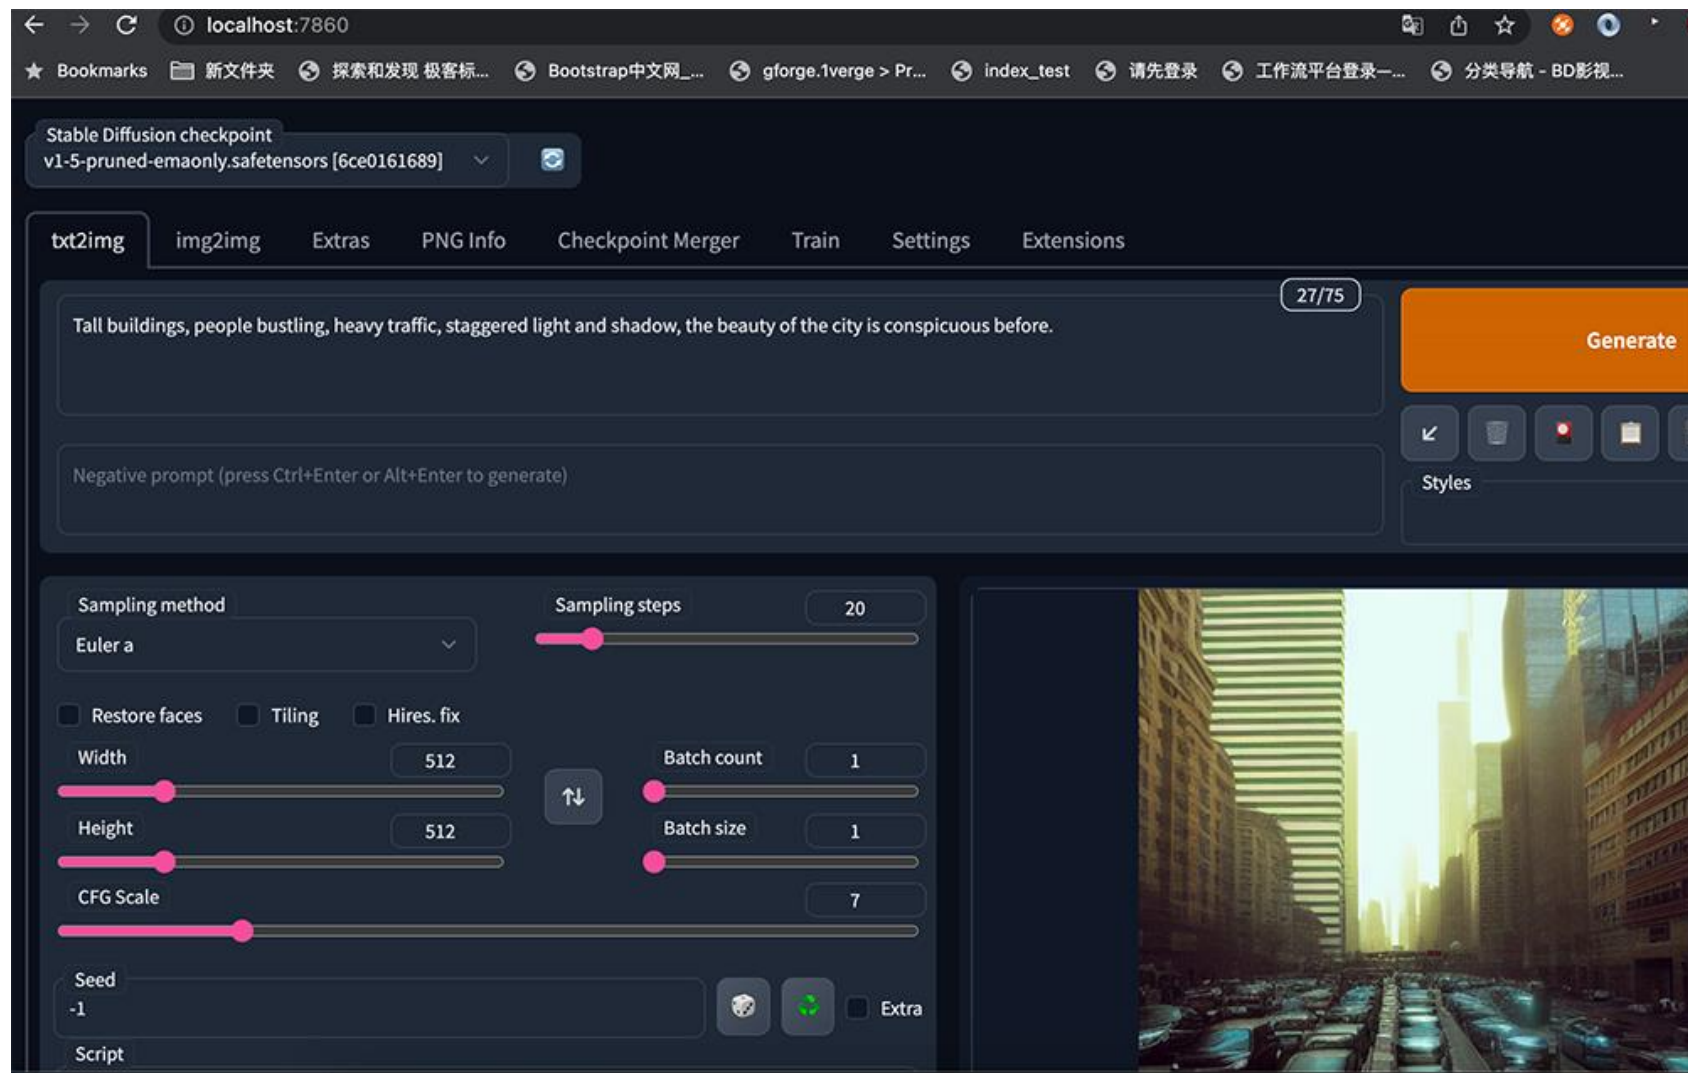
localhost:7860

Bookmarks 新文件夹 探索和发现 极客标... Bootstrap中文网_... gforge.1verge > Pr... index_test 请先登录 工作流平台登录—... 分类导航 - BD影视...

Stable Diffusion checkpoint
v1-5-pruned-emaonly.safetensors [6ce0161689]

txt2img img2img Extras PNG Info Checkpoint Merger Train Settings Extensions

27/75

Tall buildings, people bustling, heavy traffic, staggered light and shadow, the beauty of the city is conspicuous before.

Generate

Negative prompt (press Ctrl+Enter or Alt+Enter to generate)

Styles

Sampling method
Euler a

Sampling steps
20

Restore faces Tiling Hires. fix

Width
512

Height
512

Batch count
1

Batch size
1

CFG Scale
7

Seed
-1

Extra

Script